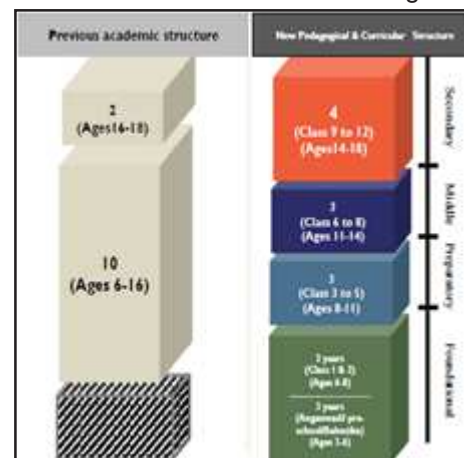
Previous academic structure

New Pedagogical & Curricular Structure

2
(Ages14-18)

10
(Ages 6-16)

4
(Class 9 to 12)
(Ages14-18)

3
(Class 6 to 8)
(Ages 11-14)

3
(Class 3 to 5)
(Ages 8-11)

2 years
(Class 1 & 2)
(Ages 6-8)

3 years
(Anganwadi/ pre-school/balvatika)
(Ages 3-6)

Secondary

Middle

Preparatory

Foundational